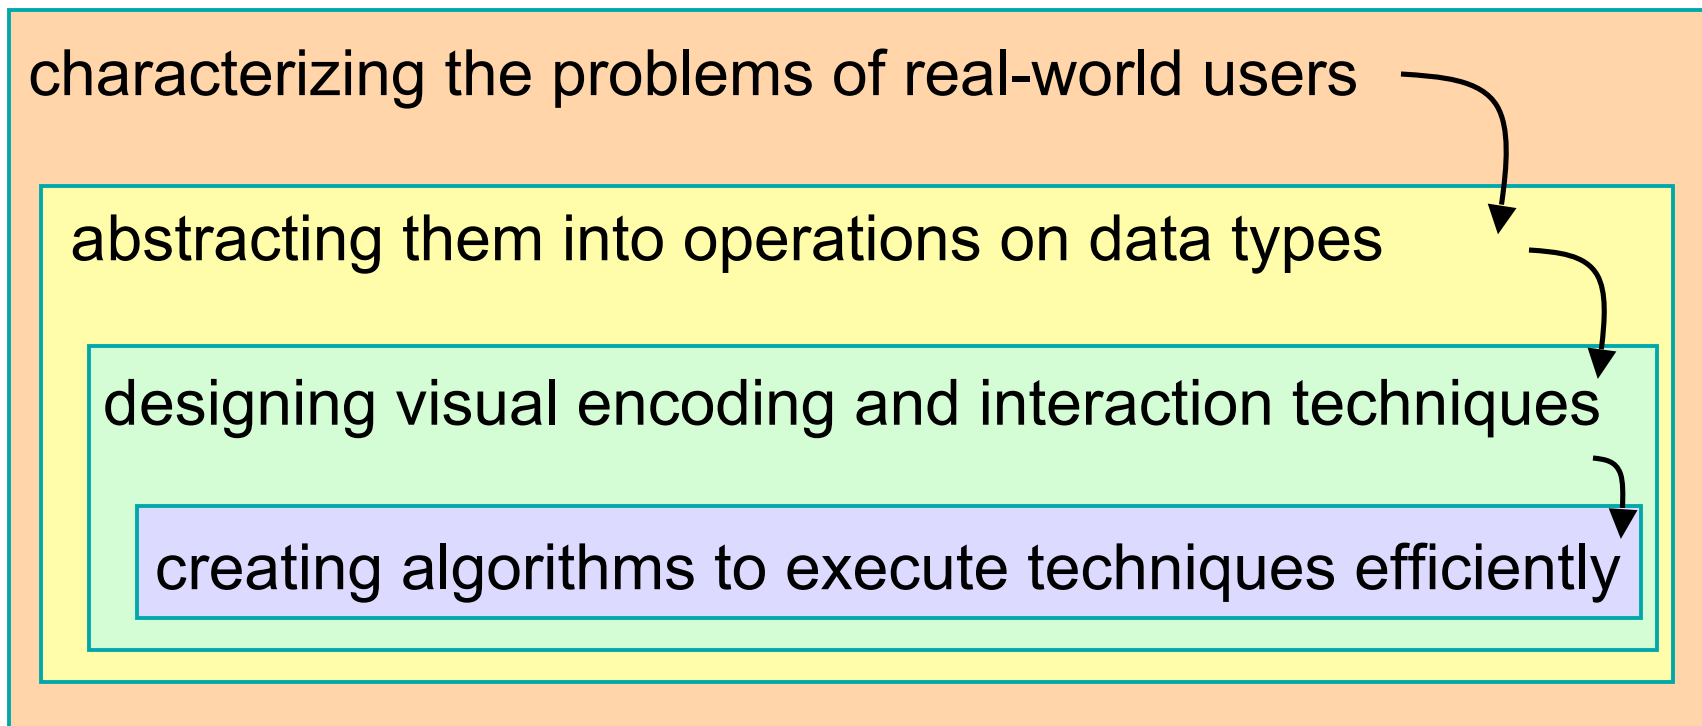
characterizing the problems of real-world users

abstracting them into operations on data types

designing visual encoding and interaction techniques

creating algorithms to execute techniques efficiently